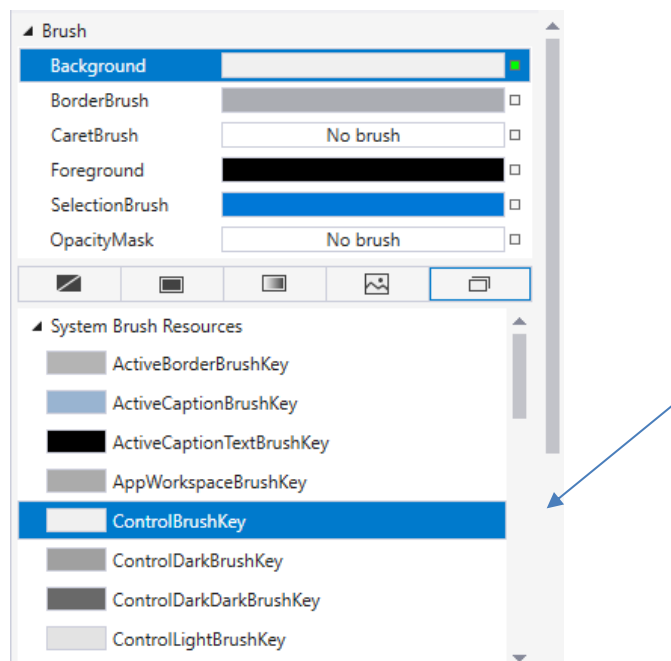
Brush
Background
BorderBrush
CaretBrush No brush
Foreground
SelectionBrush
OpacityMask No brush

System Brush Resources
ActiveBorderBrushKey
ActiveCaptionBrushKey
ActiveCaptionTextBrushKey
AppWorkspaceBrushKey
ControlBrushKey
ControlDarkBrushKey
ControlDarkDarkBrushKey
ControlLightBrushKey